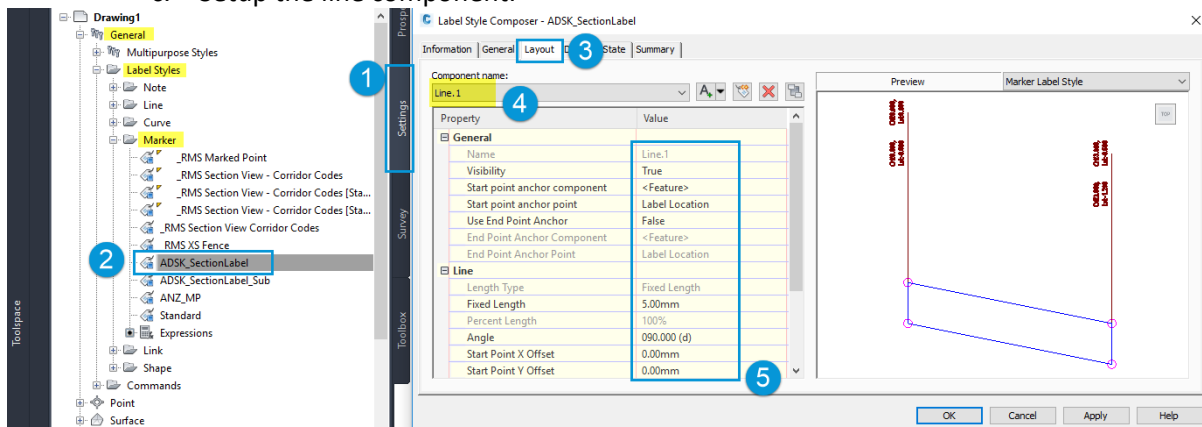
Setup the line component.

Drawing1
General
Multipurpose Styles
Label Styles
Note
Line
Curve
Marker
_RMS Marked Point
_RMS Section View - Corridor Codes
_RMS Section View - Corridor Codes [Sta...
_RMS Section View - Corridor Codes [Sta...
_RMS Section View Corridor Codes
RMS XS Fence
ADSK_SectionLabel
ADSK_SectionLabel_Sub
ANZ_MP
Standard
Expressions
Link
Shape
Commands
Point
Surface

Toolspace
Prosp
Settings
Survey
Toolbox

1
2
3
4
5

Label Style Composer - ADSK_SectionLabel

Information | General | Layout | D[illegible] | State | Summary

Component name:
Line.1

| Property | Value |
|---|---|
| General | |
| Name | Line.1 |
| Visibility | True |
| Start point anchor component | <Feature> |
| Start point anchor point | Label Location |
| Use End Point Anchor | False |
| End Point Anchor Component | <Feature> |
| End Point Anchor Point | Label Location |
| Line | |
| Length Type | Fixed Length |
| Fixed Length | 5.00mm |
| Percent Length | 100% |
| Angle | 090.000 (d) |
| Start Point X Offset | 0.00mm |
| Start Point Y Offset | 0.00mm |

Preview
Marker Label Style
TOP

OK
Cancel
Apply
Help